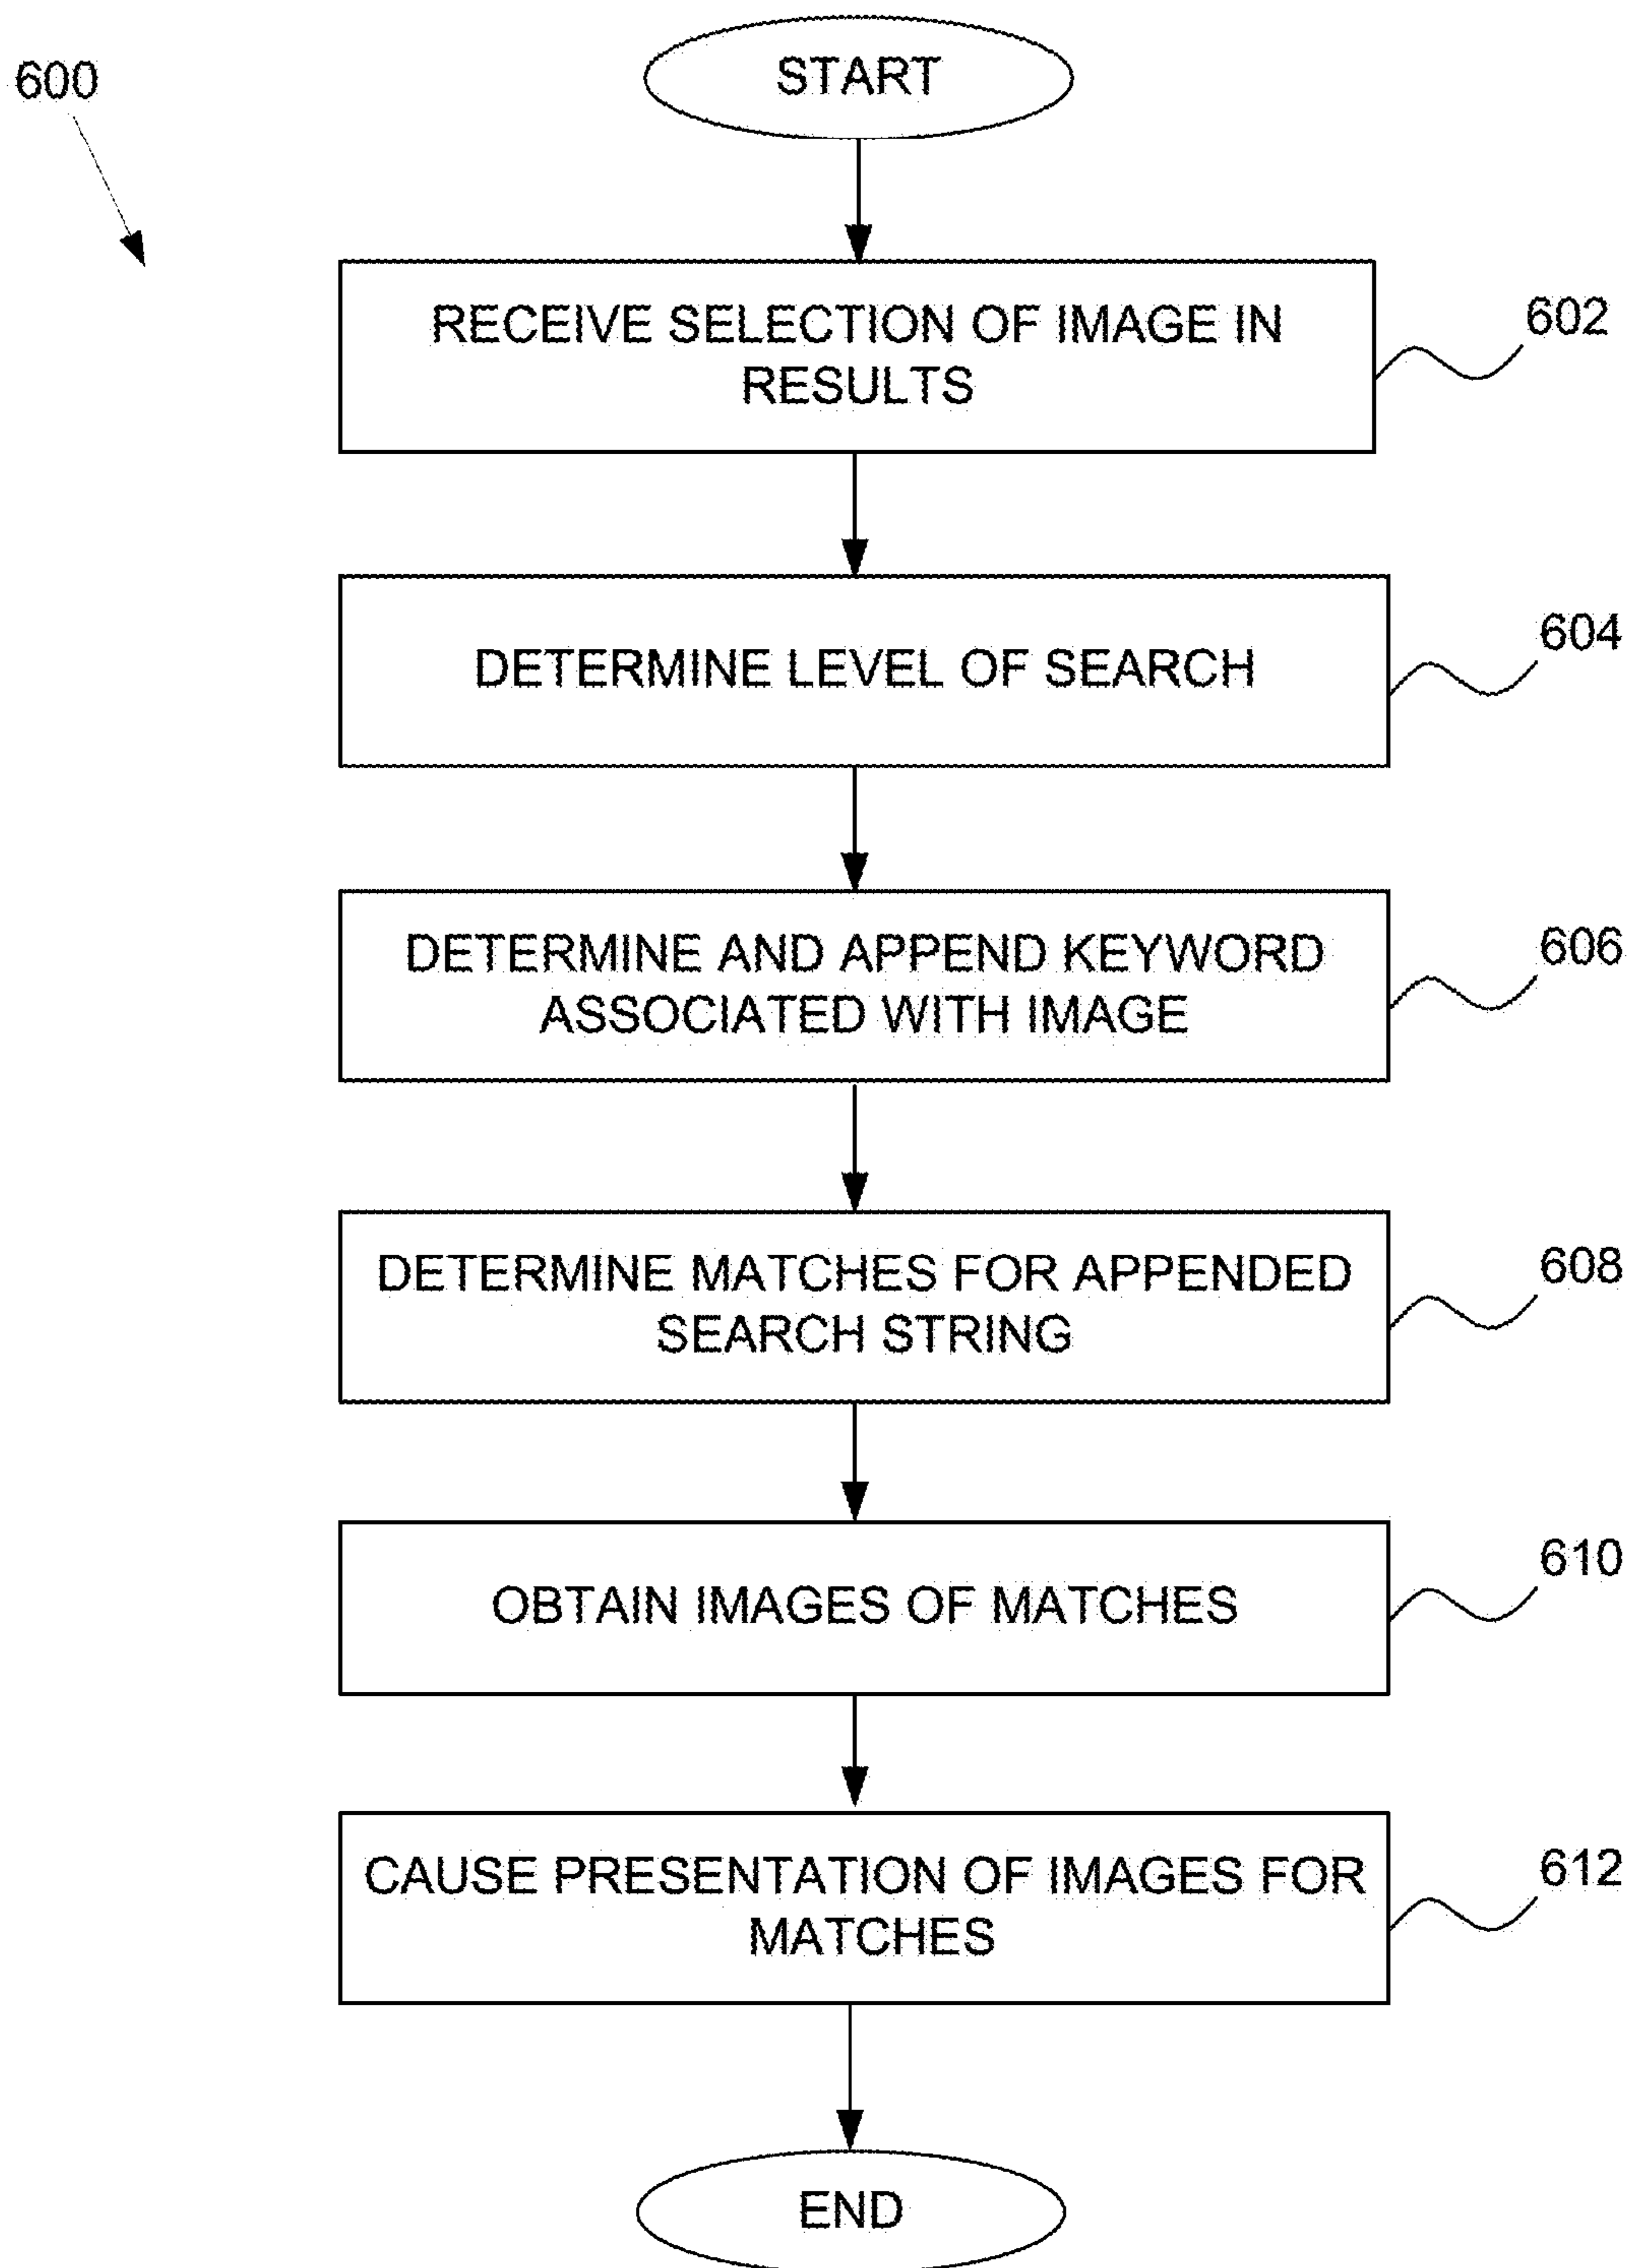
600

START

RECEIVE SELECTION OF IMAGE IN RESULTS

602

DETERMINE LEVEL OF SEARCH

604

DETERMINE AND APPEND KEYWORD ASSOCIATED WITH IMAGE

606

DETERMINE MATCHES FOR APPENDED SEARCH STRING

608

OBTAIN IMAGES OF MATCHES

610

CAUSE PRESENTATION OF IMAGES FOR MATCHES

612

END